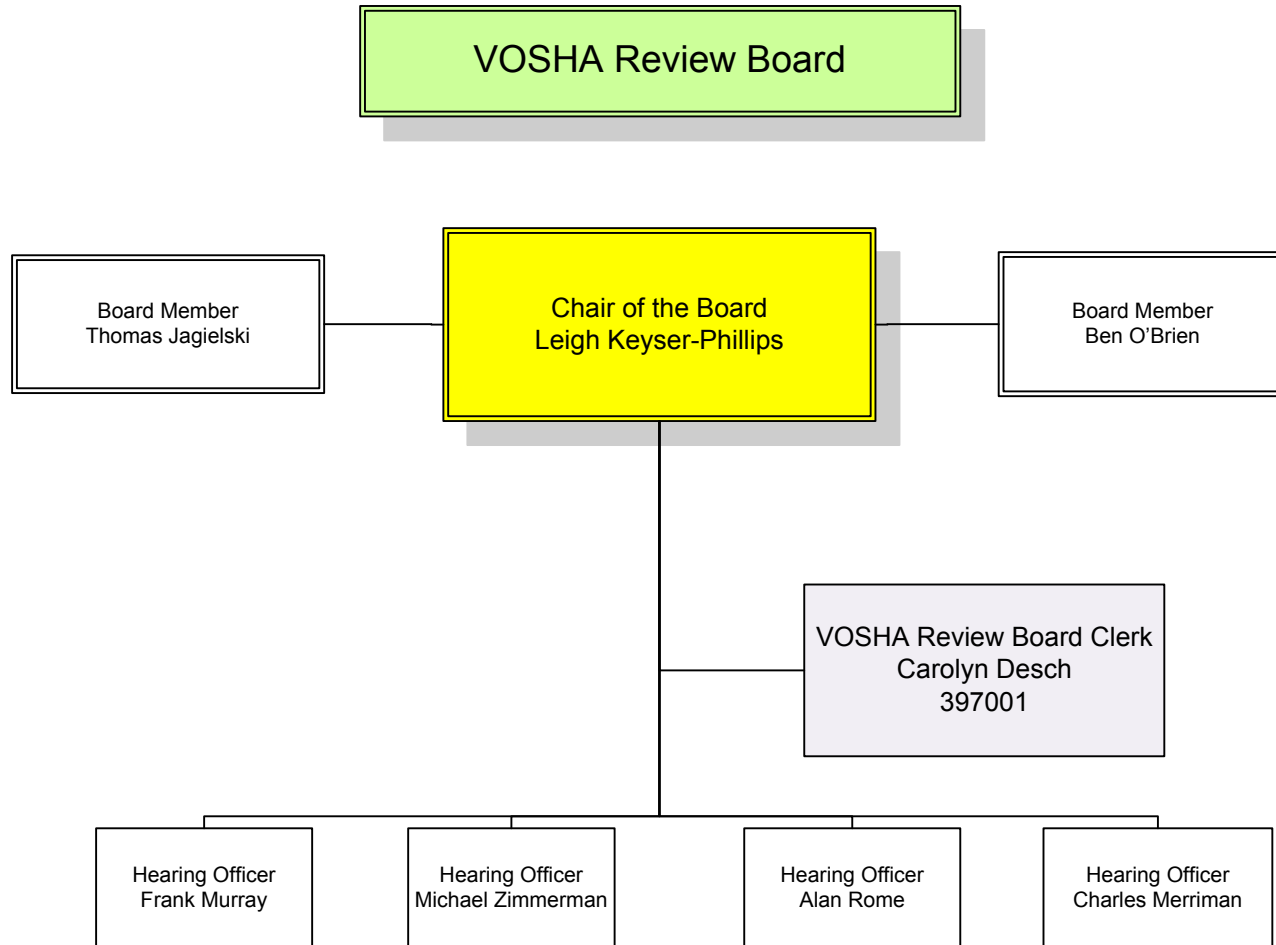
VOSHA Review Board

Board Member
Thomas Jagielski

Chair of the Board
Leigh Keyser-Phillips

Board Member
Ben O'Brien

VOSHA Review Board Clerk
Carolyn Desch
397001

Hearing Officer
Frank Murray

Hearing Officer
Michael Zimmerman

Hearing Officer
Alan Rome

Hearing Officer
Charles Merriman